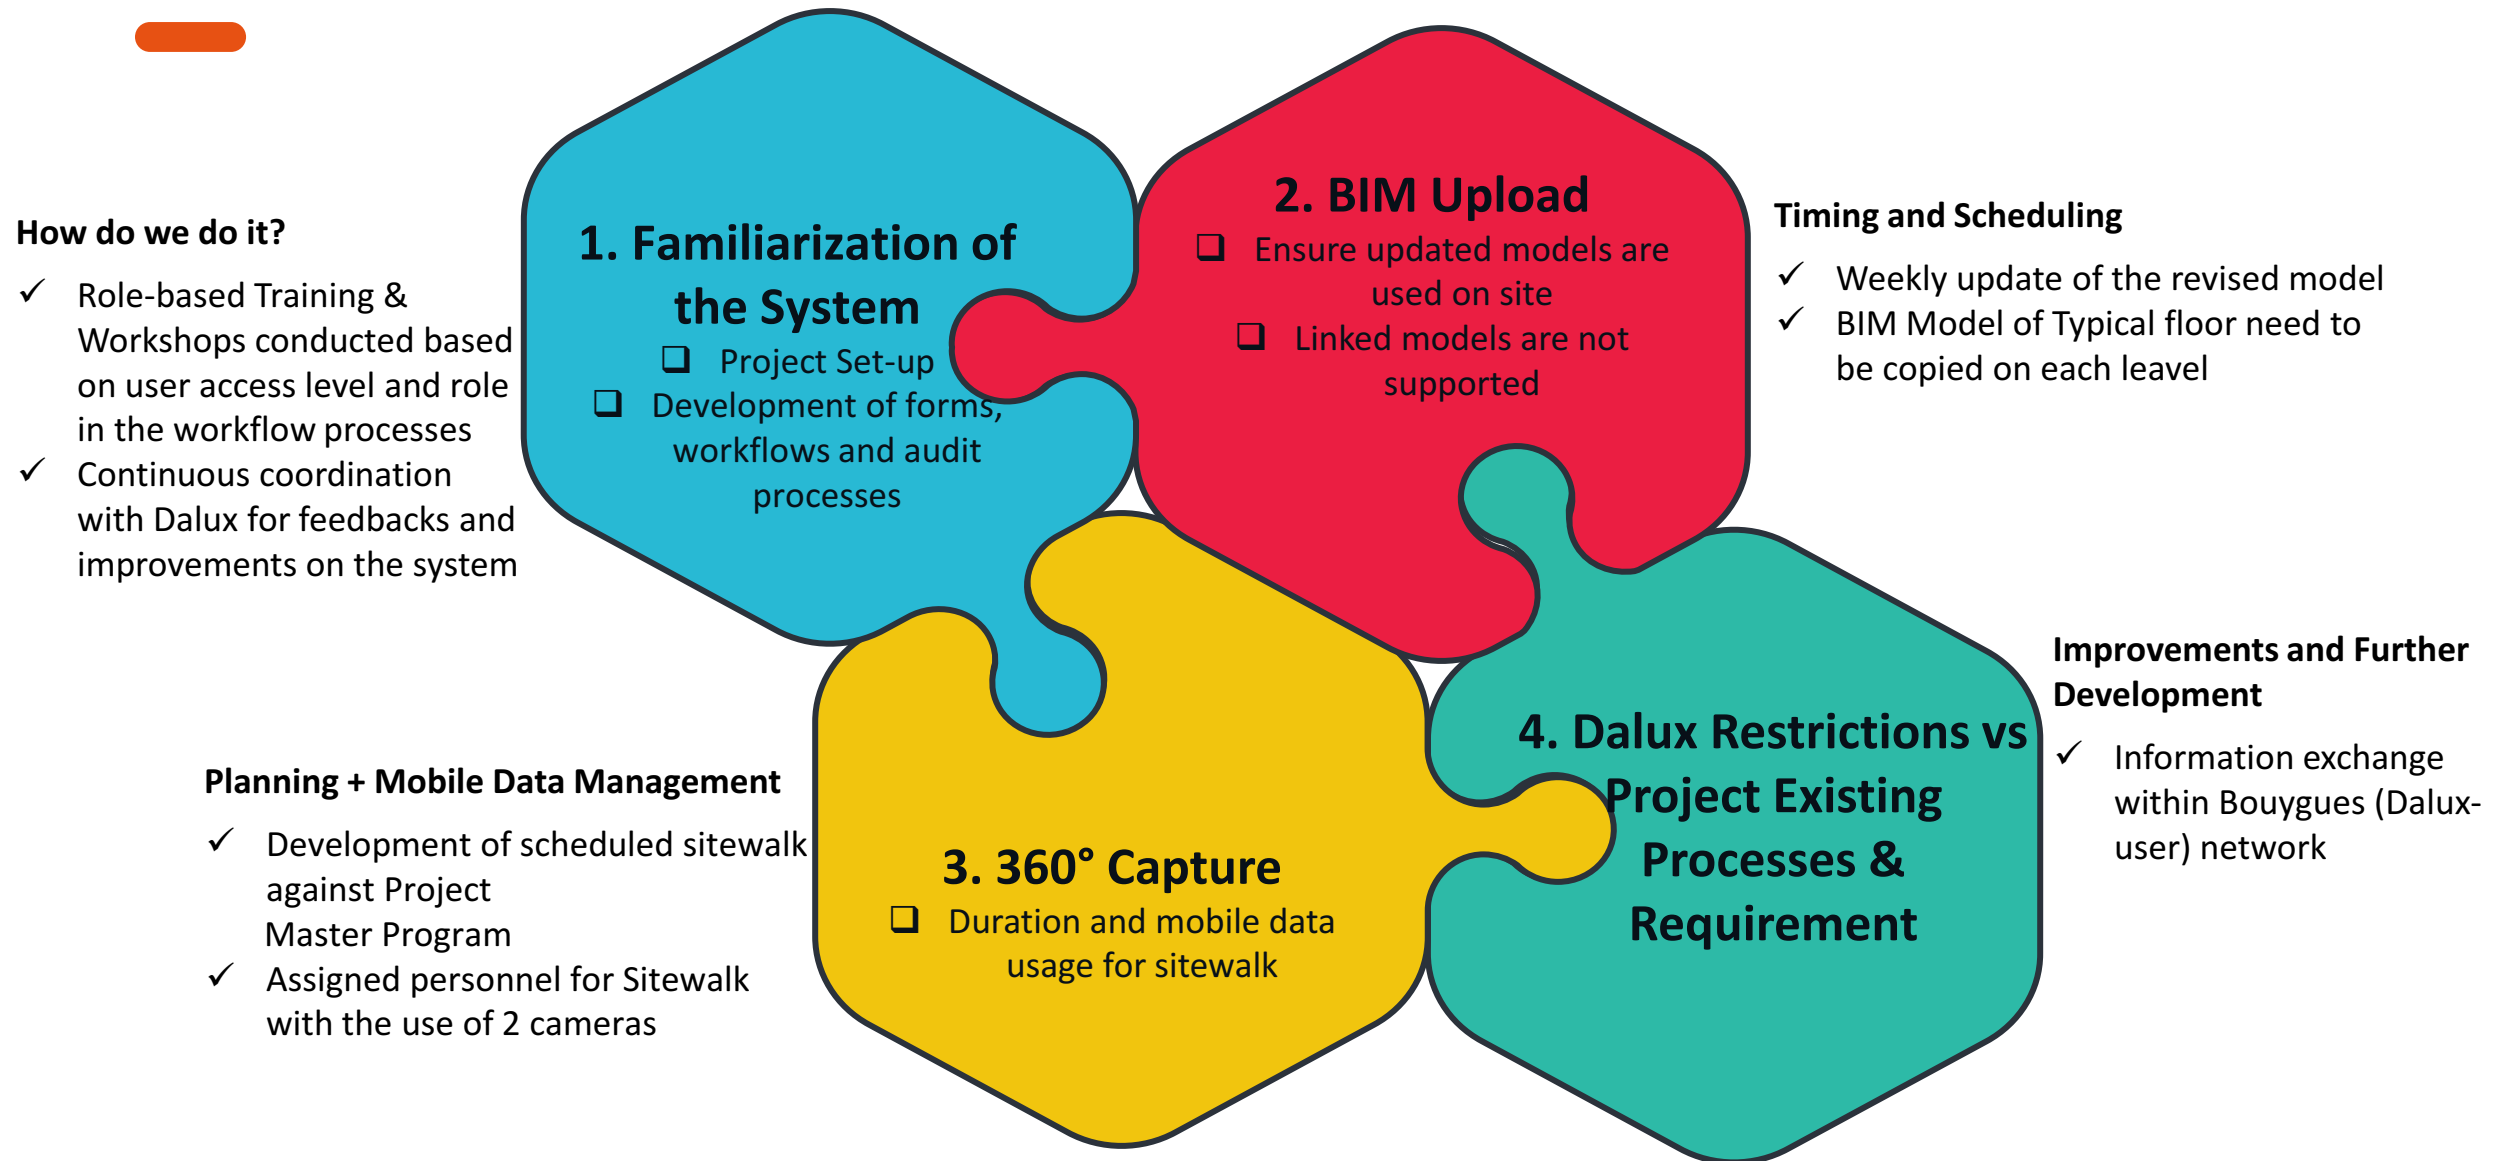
How do we do it?

✓ Role-based Training & Workshops conducted based on user access level and role in the workflow processes
✓ Continuous coordination with Dalux for feedbacks and improvements on the system

1. Familiarization of the System
❑ Project Set-up
❑ Development of forms, workflows and audit processes

2. BIM Upload
❑ Ensure updated models are used on site
❑ Linked models are not supported

Timing and Scheduling
✓ Weekly update of the revised model
✓ BIM Model of Typical floor need to be copied on each leavel

Improvements and Further Development
✓ Information exchange within Bouygues (Dalux-user) network

4. Dalux Restrictions vs Project Existing Processes & Requirement

Planning + Mobile Data Management
✓ Development of scheduled sitewalk against Project Master Program
✓ Assigned personnel for Sitewalk with the use of 2 cameras

3. 360° Capture
❑ Duration and mobile data usage for sitewalk